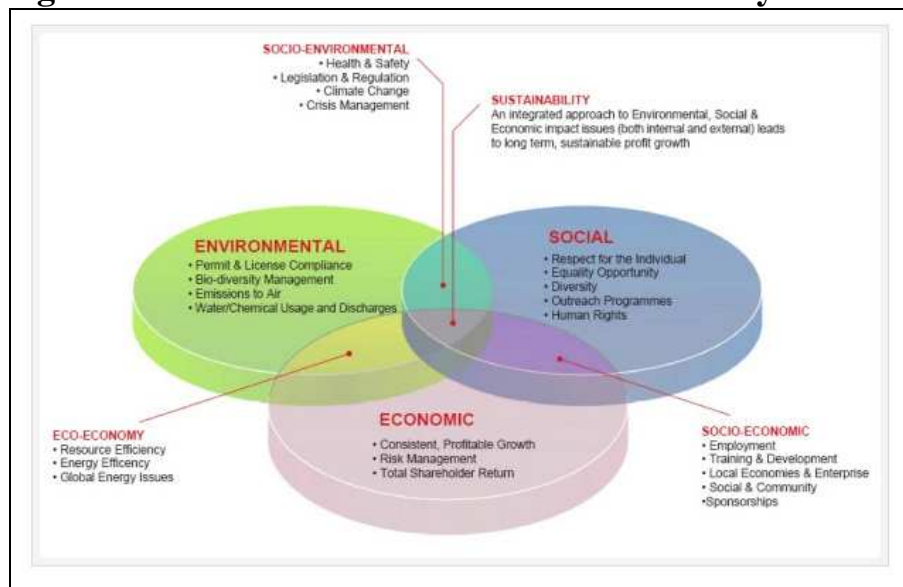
SOCIO-ENVIRONMENTAL
• Health & Safety
• Legislation & Regulation
• Climate Change
• Crisis Management

SUSTAINABILITY
An integrated approach to Environmental, Social & Economic impact issues (both internal and external) leads to long term, sustainable profit growth

ENVIRONMENTAL
• Permit & License Compliance
• Bio-diversity Management
• Emissions to Air
• Water/Chemical Usage and Discharges

SOCIAL
• Respect for the Individual
• Equality Opportunity
• Diversity
• Outreach Programmes
• Human Rights

ECONOMIC
• Consistent, Profitable Growth
• Risk Management
• Total Shareholder Return

ECO-ECONOMY
• Resource Efficiency
• Energy Efficency
• Global Energy Issues

SOCIO-ECONOMIC
• Employment
• Training & Development
• Local Economies & Enterprise
• Social & Community
•Sponsorships